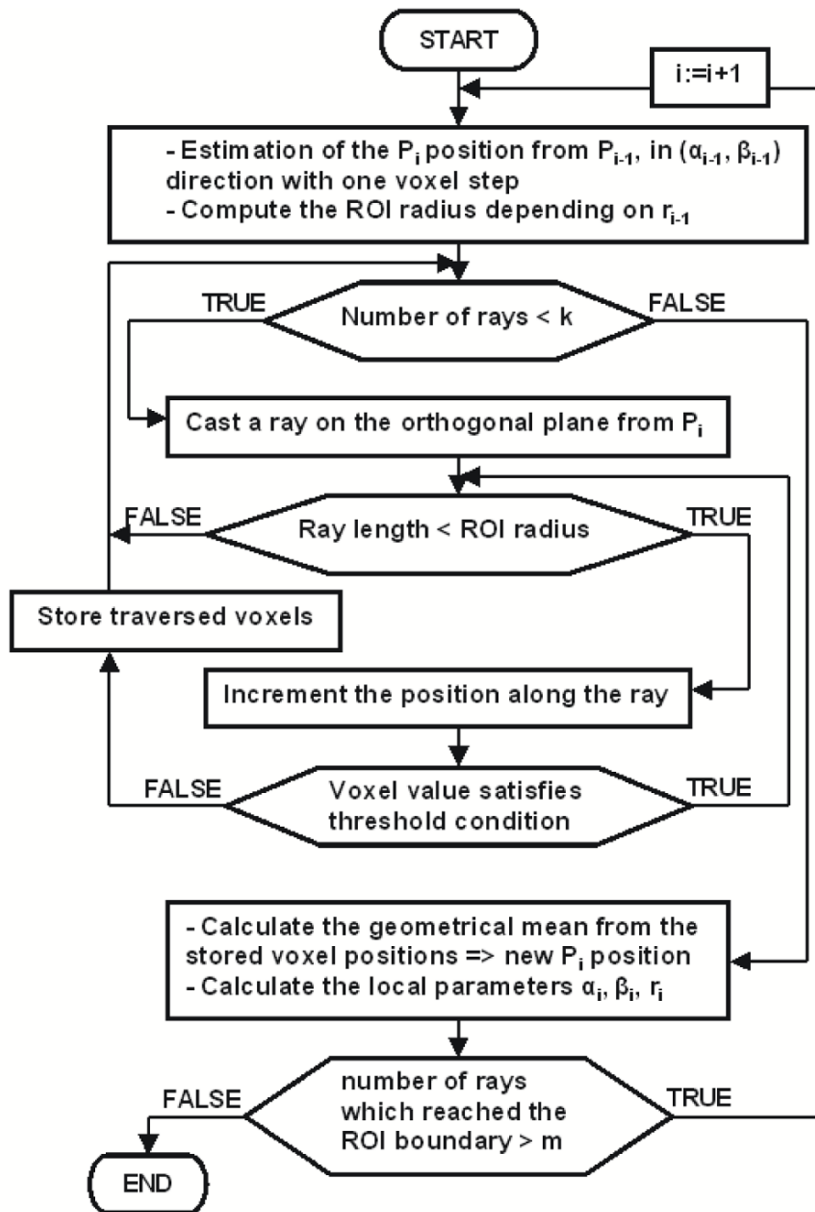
START

i:=i+1

- Estimation of the $P_i$ position from $P_{i-1}$, in ($\alpha_{i-1}$, $\beta_{i-1}$) direction with one voxel step
- Compute the ROI radius depending on $r_{i-1}$

TRUE

Number of rays < k

FALSE

Cast a ray on the orthogonal plane from $P_i$

FALSE

Ray length < ROI radius

TRUE

Store traversed voxels

Increment the position along the ray

FALSE

Voxel value satisfies threshold condition

TRUE

- Calculate the geometrical mean from the stored voxel positions => new $P_i$ position
- Calculate the local parameters $\alpha_i$, $\beta_i$, $r_i$

FALSE

number of rays which reached the ROI boundary > m

TRUE

END